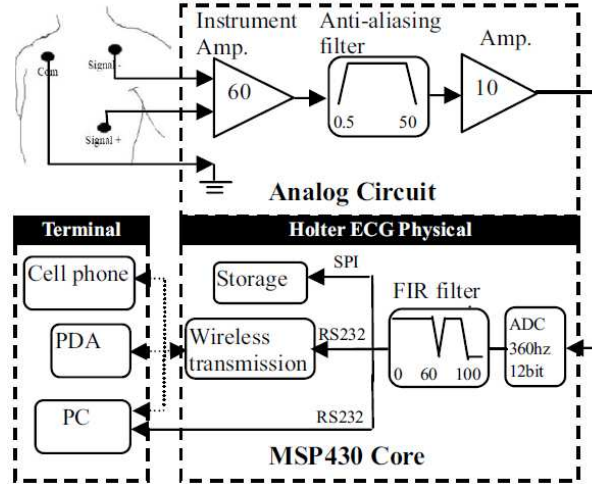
Com

Signal -

Signal +

Instrument Amp.

60

Anti-aliasing filter

0.5

50

Amp.

10

Analog Circuit

Terminal

Holter ECG Physical

Cell phone

PDA

PC

Storage

SPI

Wireless transmission

RS232

FIR filter

0

60

100

ADC 360hz 12bit

RS232

MSP430 Core